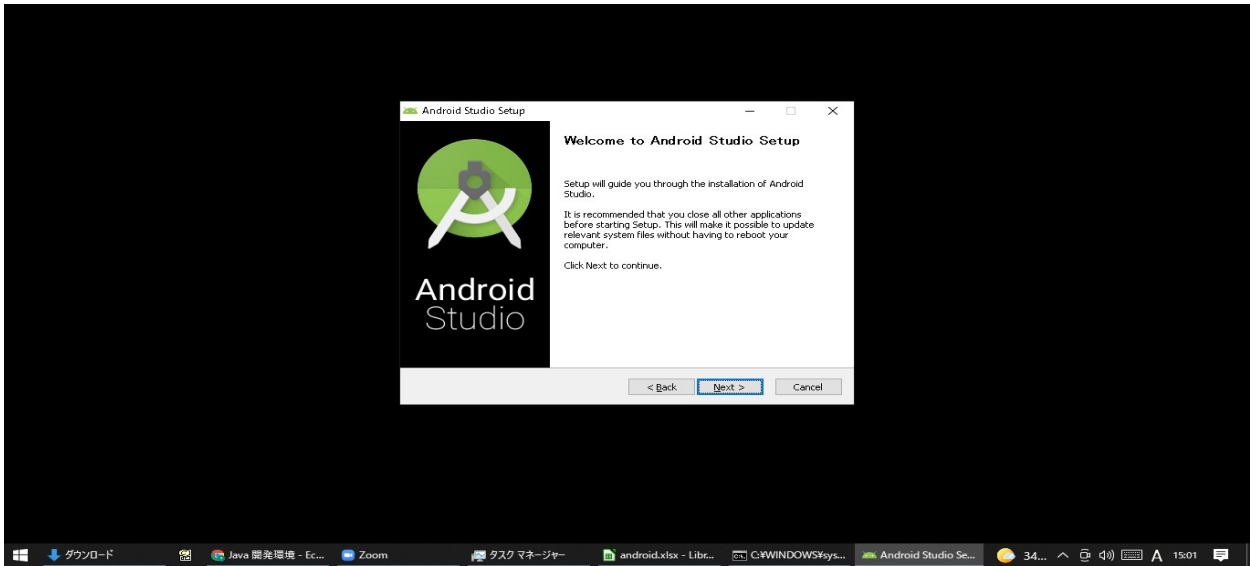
Android Studio Setup

Welcome to Android Studio Setup

Setup will guide you through the installation of Android Studio.

It is recommended that you close all other applications before starting Setup. This will make it possible to update relevant system files without having to reboot your computer.

Click Next to continue.

Android Studio

< Back Next > Cancel

ダウンロード Java 開発環境 - Ec... Zoom タスク マネージャー android.xlsx - Libr... C:¥WINDOWS¥sys... Android Studio Se... 34... A 15:01